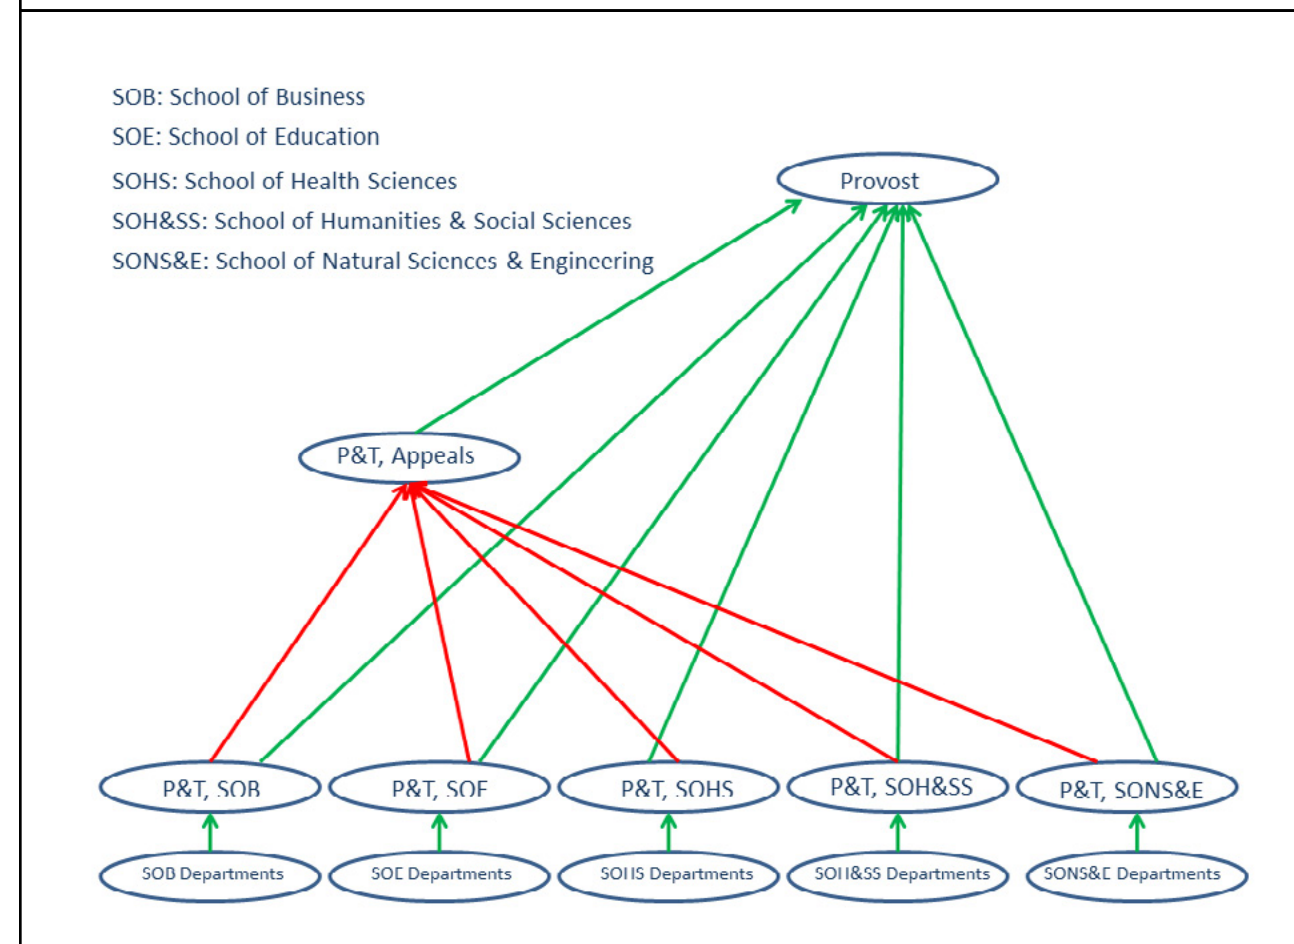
SOB: School of Business
SOE: School of Education
SOHS: School of Health Sciences
SOH&SS: School of Humanities & Social Sciences
SONS&E: School of Natural Sciences & Engineering

Provost

P&T, Appeals

P&T, SOB
P&T, SOE
P&T, SOHS
P&T, SOH&SS
P&T, SONS&E

SOB Departments
SOE Departments
SOHS Departments
SOH&SS Departments
SONS&E Departments